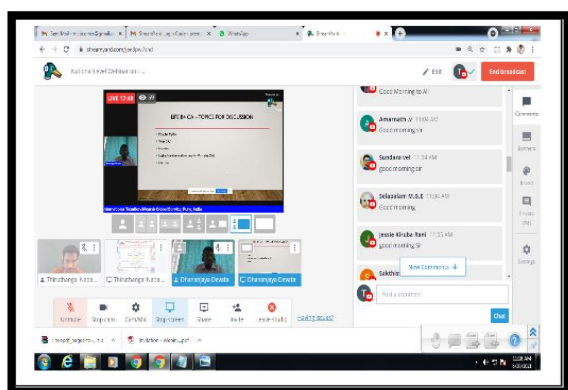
Sent Mail - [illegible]@gmail.c × | StreamYard | Login Center | Stream × | WhatsApp × | StreamYard ×

streamyard.com/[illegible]

National level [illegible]

Edit

End broadcast

LIVE 12:48

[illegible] TOPICS FOR DISCUSSION

Good Morning to All

Amarnath .V 11:34 AM
good morning sir

Sundara vel 11:34 AM
good morning sir

Selvaplam. M.B.E 11:34 AM
good morning

Jessie Kiruba Rani 11:35 AM
good morning Sir

Sakthi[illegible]

New Comments ↓

Thirathanga Kuta...

Thirathanga Kuta...

Dhananjaya Cevda

Dhananjaya Cevda

Mute

Stop cam

Cam/Mic

Stop screen

Share

Invite

Leave studio

Having issues?

Add a comment...

Chat

Comments

Banners

Brand

Private chat

Settings

Chapter3_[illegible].pdf

Invitation - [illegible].pdf

11:36 AM